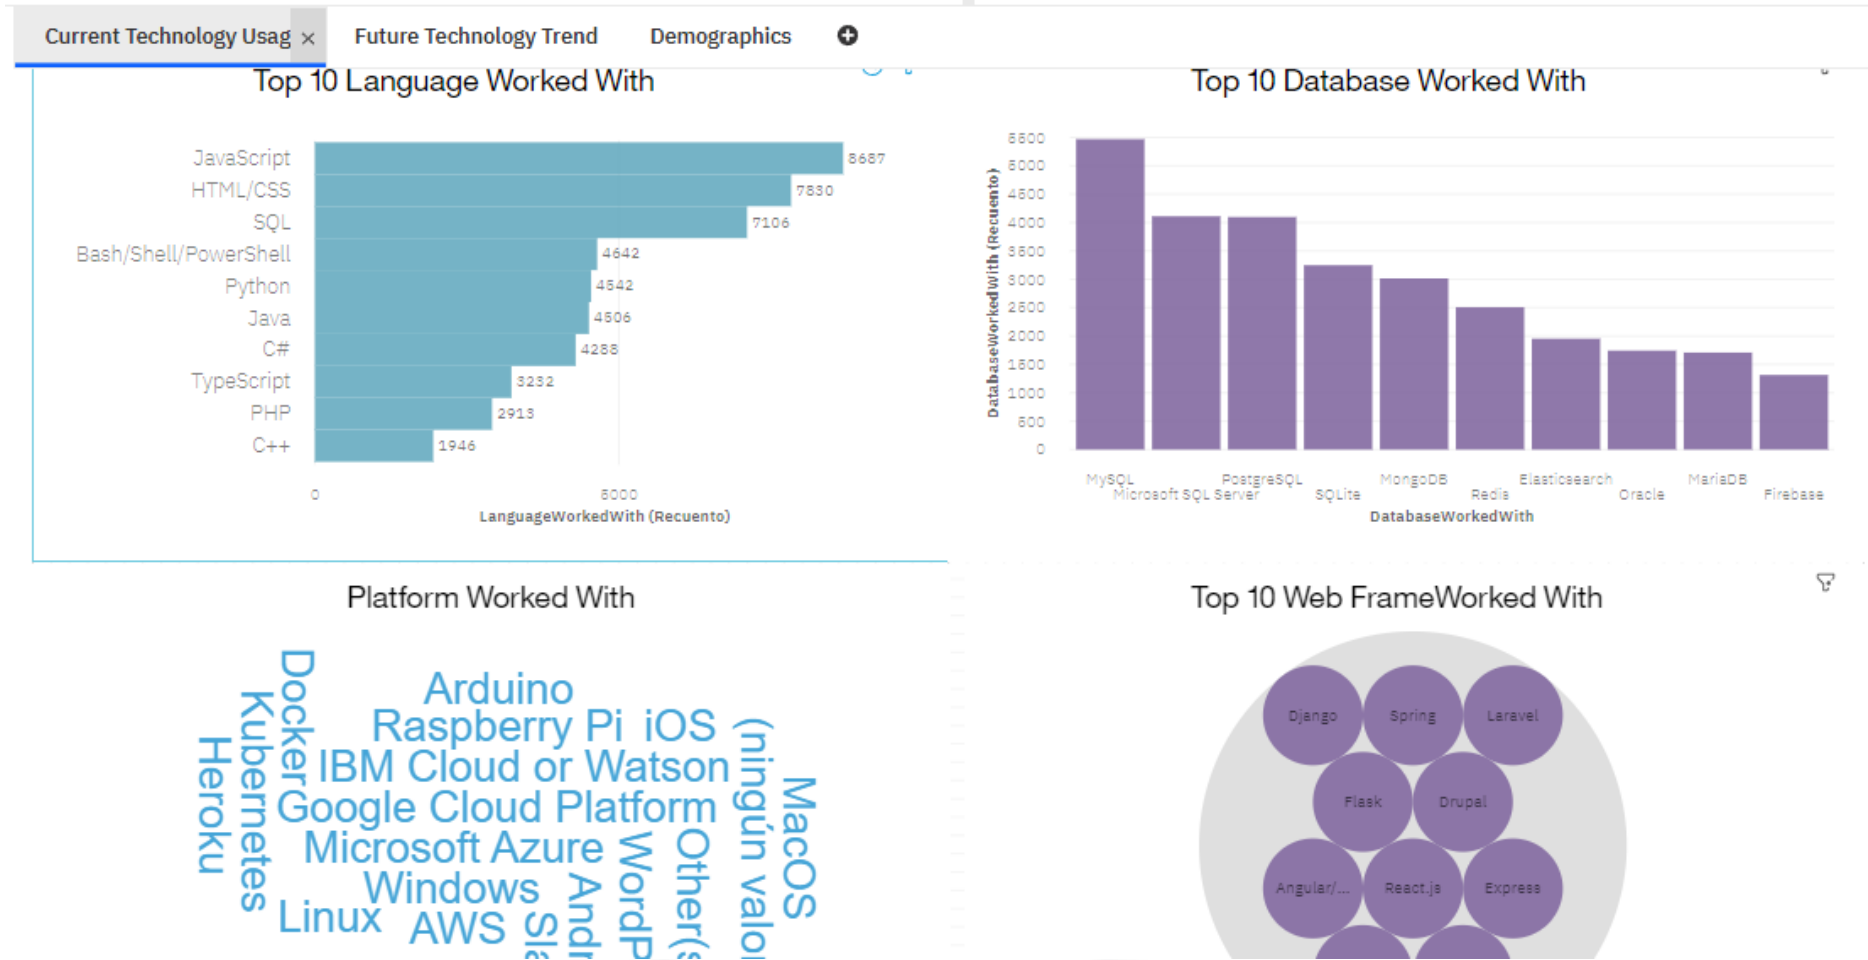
Current Technology Usag × Future Technology Trend Demographics

Top 10 Language Worked With

| Language | Count |
|---|---|
| JavaScript | 8687 |
| HTML/CSS | 7830 |
| SQL | 7106 |
| Bash/Shell/PowerShell | 4642 |
| Python | 4542 |
| Java | 4506 |
| C# | 4288 |
| TypeScript | 3232 |
| PHP | 2913 |
| C++ | 1946 |

0 5000
LanguageWorkedWith (Recuento)

Top 10 Database Worked With

5500 5000 4500 4000 3500 3000 2500 2000 1500 1000 500 0
DatabaseWorkedWith (Recuento)

MySQL Microsoft SQL Server PostgreSQL SQLite MongoDB Redis Elasticsearch Oracle MariaDB Firebase
DatabaseWorkedWith

Platform Worked With

Arduino
Raspberry Pi iOS
IBM Cloud or Watson
Google Cloud Platform
Microsoft Azure
Windows
Linux AWS
Docker
Kubernetes
Heroku
MacOS
(ningún valor
Other(s
WordP
Andr
Sla

Top 10 Web FrameWorked With

Django Spring Laravel
Flask Drupal
Angular/... React.js Express